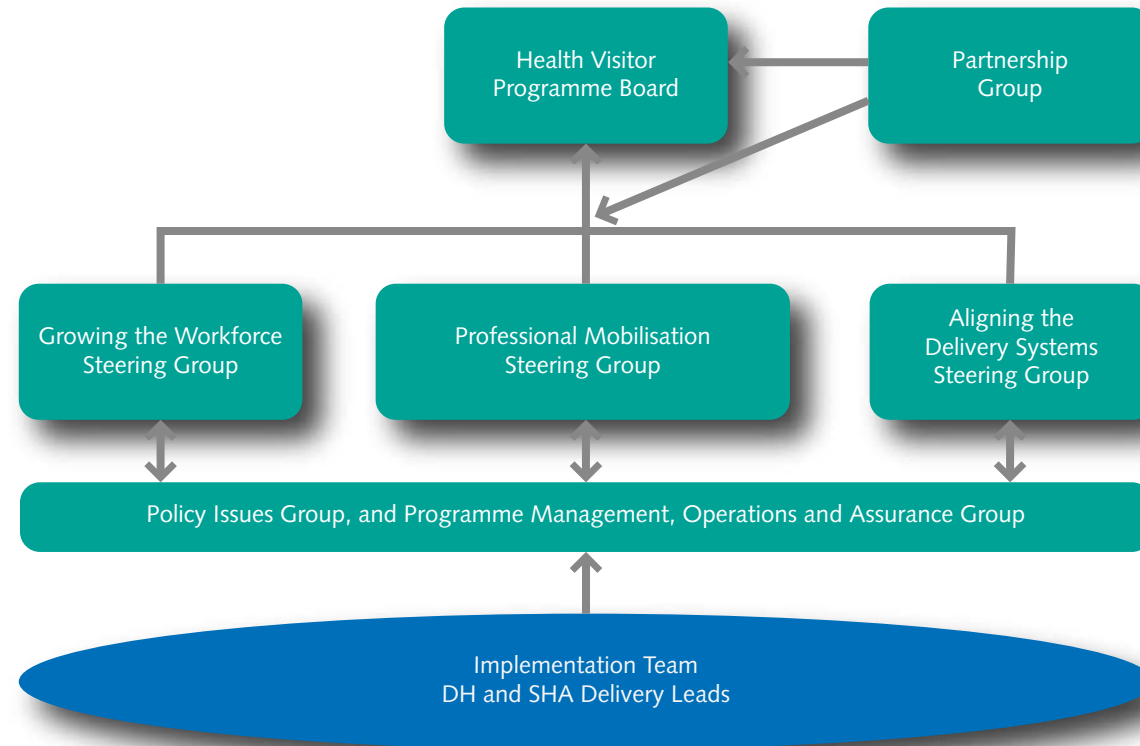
Health Visitor Programme Board

Partnership Group

Growing the Workforce Steering Group

Professional Mobilisation Steering Group

Aligning the Delivery Systems Steering Group

Policy Issues Group, and Programme Management, Operations and Assurance Group

Implementation Team
DH and SHA Delivery Leads